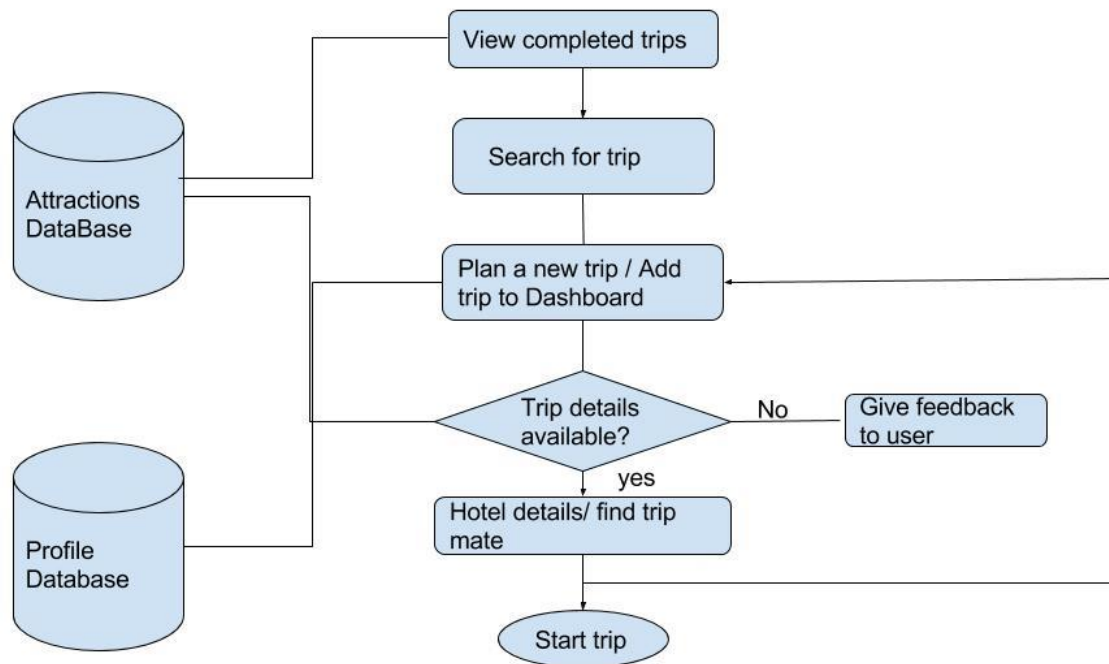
View completed trips

Attractions DataBase

Search for trip

Plan a new trip / Add trip to Dashboard

Trip details available?

No

Give feedback to user

yes

Hotel details/ find trip mate

Profile Database

Start trip